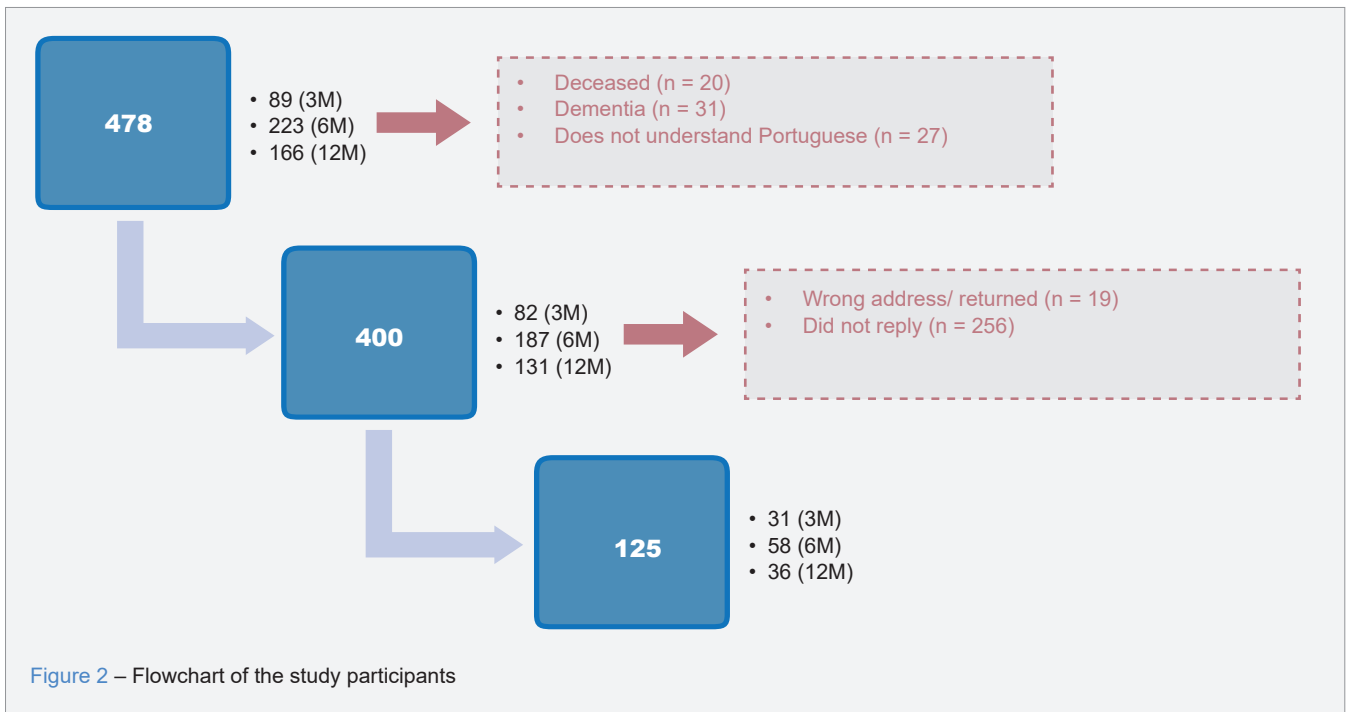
478

• 89 (3M)
• 223 (6M)
• 166 (12M)

• Deceased (n = 20)
• Dementia (n = 31)
• Does not understand Portuguese (n = 27)

400

• 82 (3M)
• 187 (6M)
• 131 (12M)

• Wrong address/ returned (n = 19)
• Did not reply (n = 256)

125

• 31 (3M)
• 58 (6M)
• 36 (12M)

Figure 2 – Flowchart of the study participants